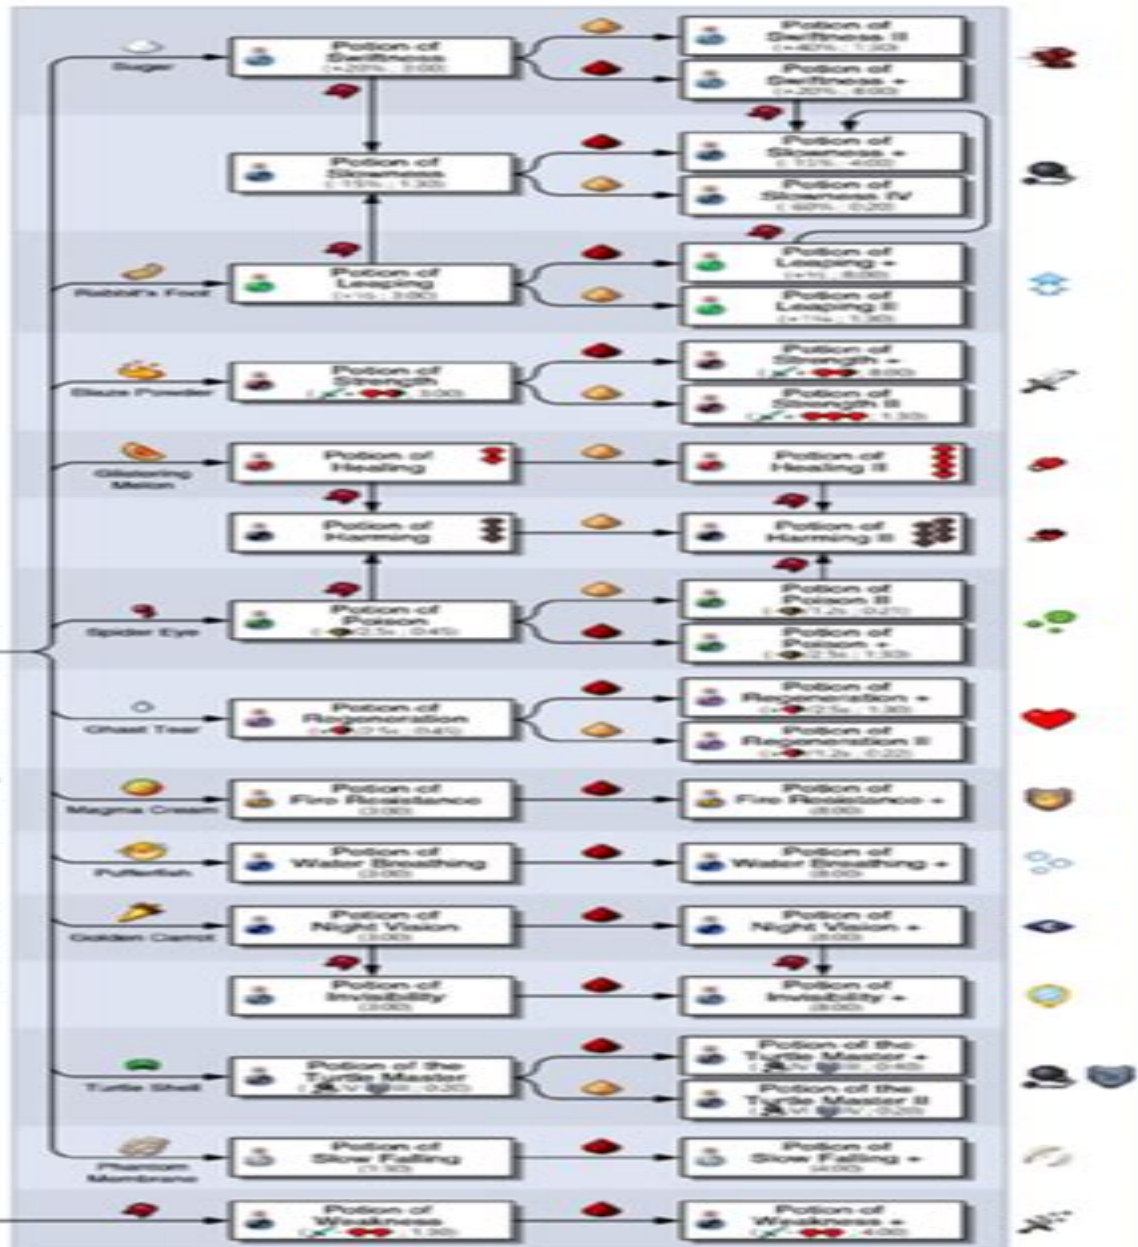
Sugar
Potion of Swiftness
(+20%, 3:00)
Potion of Swiftness II
(+40%, 1:30)
Potion of Swiftness +
(+20%, 8:00)
Potion of Slowness
(-15%, 1:30)
Potion of Slowness +
(-15%, 4:00)
Potion of Slowness IV
(-60%, 0:20)
Rabbit's Foot
Potion of Leaping
(+½, 3:00)
Potion of Leaping +
(+½, 8:00)
Potion of Leaping II
(+1¼, 1:30)
Blaze Powder
Potion of Strength
([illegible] 3:00)
Potion of Strength +
([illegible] 8:00)
Potion of Strength II
([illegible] 1:30)
Glistering Melon
Potion of Healing
Potion of Healing II
Potion of Harming
Potion of Harming II
Spider Eye
Potion of Poison
([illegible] 2.5s, 0:45)
Potion of Poison II
([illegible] 1.2s, 0:21)
Potion of Poison +
([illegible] 2.5s, 1:30)
Ghast Tear
Potion of Regeneration
([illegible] 2.5s, 0:45)
Potion of Regeneration +
([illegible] 2.5s, 1:30)
Potion of Regeneration II
([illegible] 1.2s, 0:22)
Magma Cream
Potion of Fire Resistance
(3:00)
Potion of Fire Resistance +
(8:00)
Pufferfish
Potion of Water Breathing
(3:00)
Potion of Water Breathing +
(8:00)
Golden Carrot
Potion of Night Vision
(3:00)
Potion of Night Vision +
(8:00)
Potion of Invisibility
(3:00)
Potion of Invisibility +
(8:00)
Turtle Shell
Potion of the Turtle Master
([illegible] 0:20)
Potion of the Turtle Master +
([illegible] 0:40)
Potion of the Turtle Master II
([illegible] 0:20)
Phantom Membrane
Potion of Slow Falling
(1:30)
Potion of Slow Falling +
(4:00)
Potion of Weakness
([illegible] 1:30)
Potion of Weakness +
([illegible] 4:00)